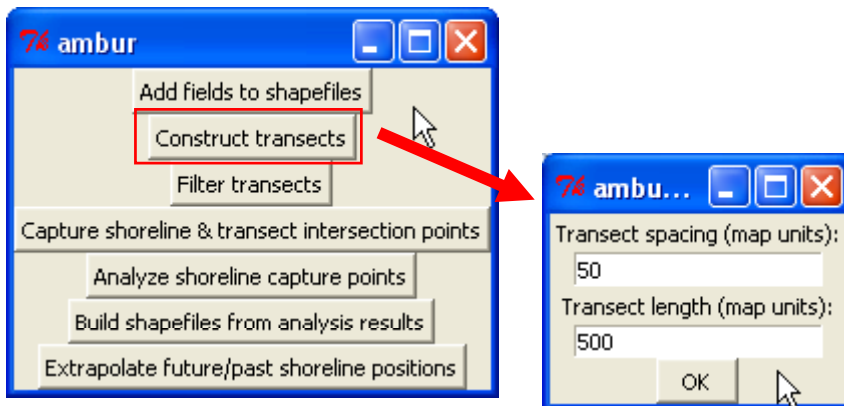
ambur

Add fields to shapefiles

Construct transects

Filter transects

Capture shoreline & transect intersection points

Analyze shoreline capture points

Build shapefiles from analysis results

Extrapolate future/past shoreline positions

ambu...

Transect spacing (map units):

50

Transect length (map units):

500

OK